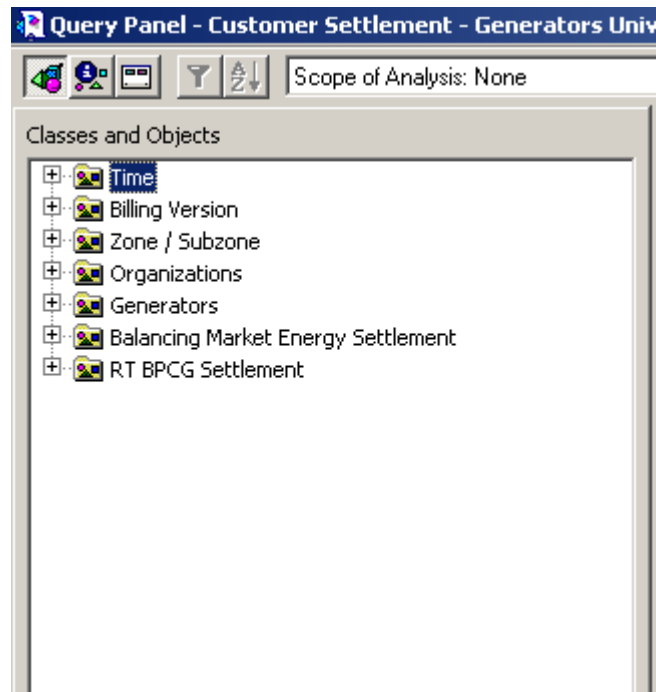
Query Panel - Customer Settlement - Generators Univ

Scope of Analysis: None

Classes and Objects

Time
Billing Version
Zone / Subzone
Organizations
Generators
Balancing Market Energy Settlement
RT BPCG Settlement